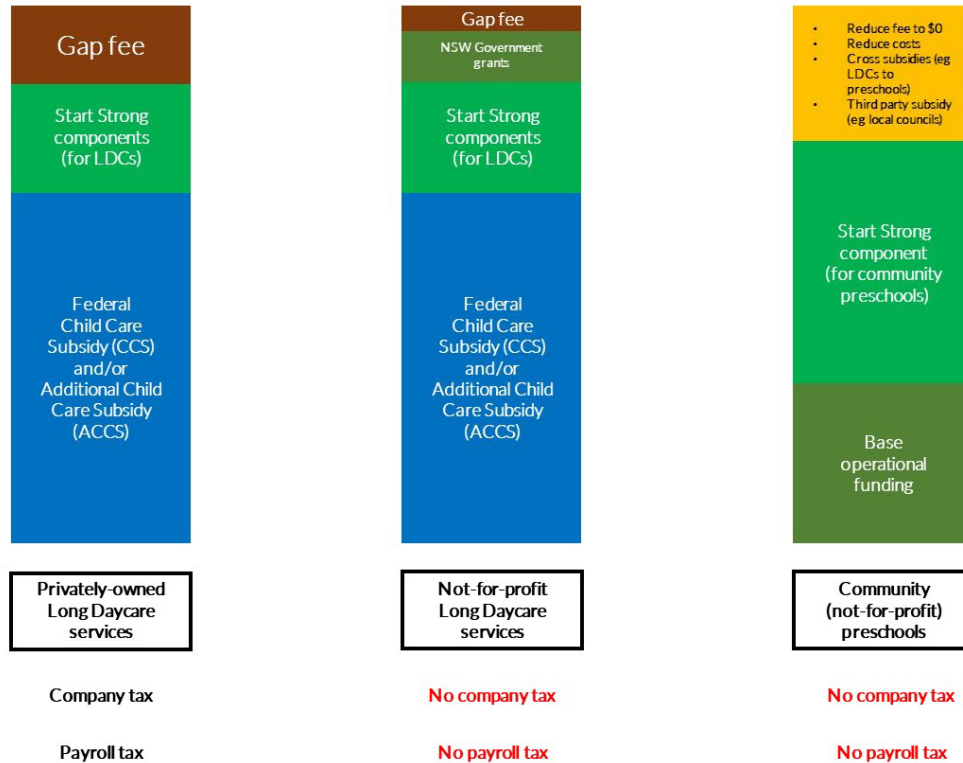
Gap fee

Start Strong components (for LDCs)

Federal Child Care Subsidy (CCS) and/or Additional Child Care Subsidy (ACCS)

Privately-owned Long Daycare services

Company tax

Payroll tax

Gap fee

NSW Government grants

Start Strong components (for LDCs)

Federal Child Care Subsidy (CCS) and/or Additional Child Care Subsidy (ACCS)

Not-for-profit Long Daycare services

No company tax

No payroll tax

- Reduce fee to $0
- Reduce costs
- Cross subsidies (eg LDCs to preschools)
- Third party subsidy (eg local councils)

Start Strong component (for community preschools)

Base operational funding

Community (not-for-profit) preschools

No company tax

No payroll tax